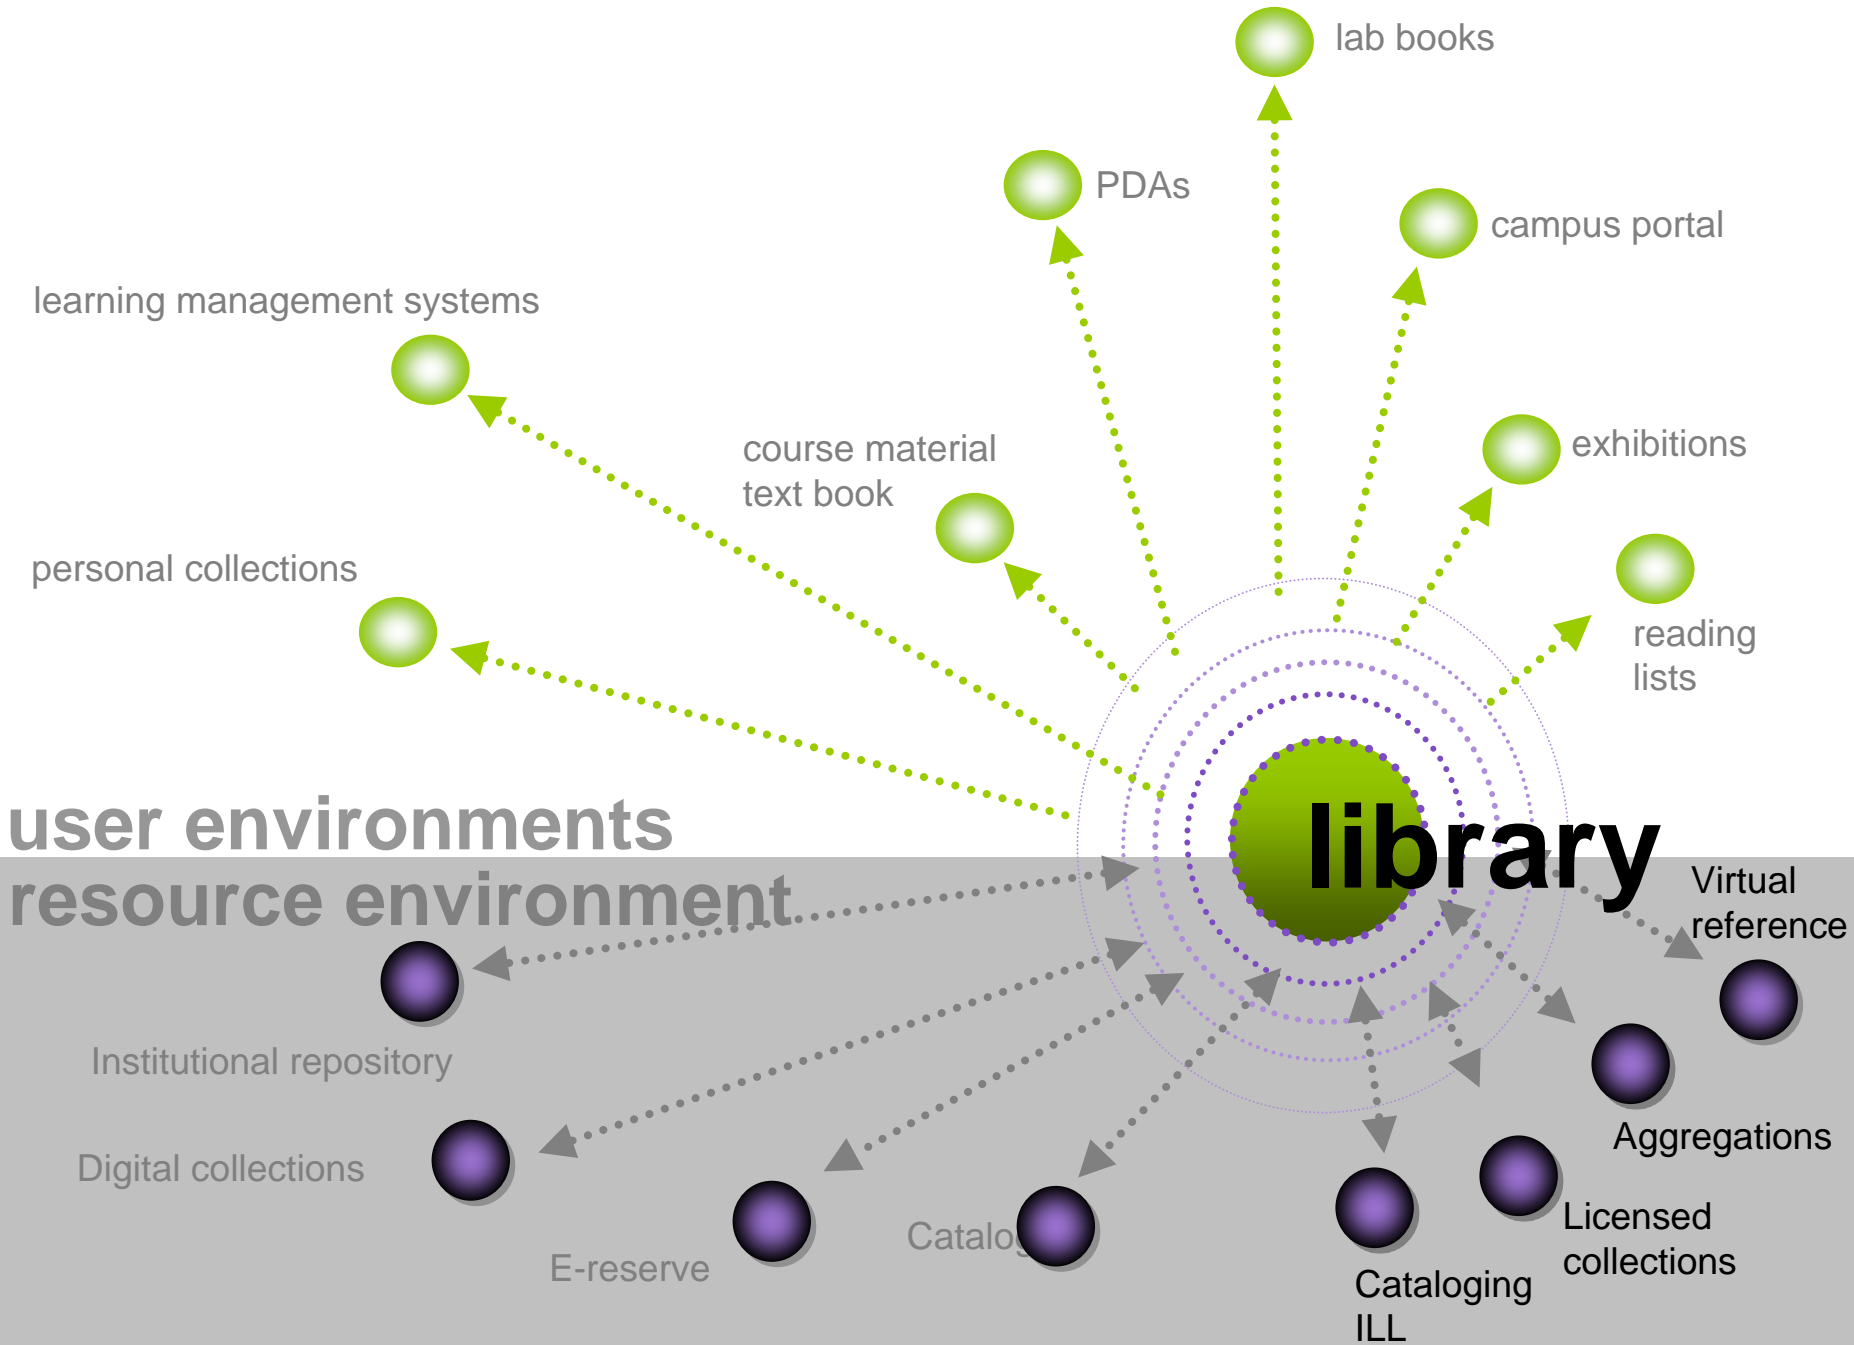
lab books

PDAs

campus portal

learning management systems

course material
text book

exhibitions

personal collections

reading
lists

user environments

resource environment

library

Virtual
reference

Institutional repository

Aggregations

Digital collections

Licensed
collections

E-reserve

Catalog

Cataloging
ILL